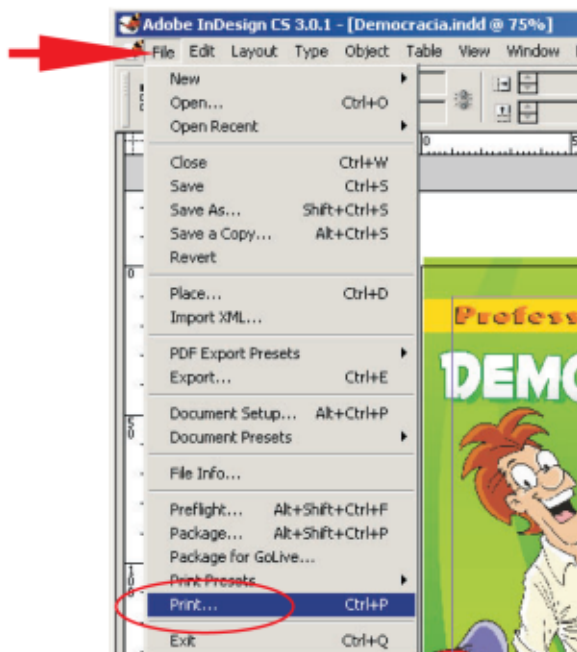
Adobe InDesign CS 3.0.1 - [Democracia.indd @ 75%]

File Edit Layout Type Object Table View Window

| | |
|---|---|
| New | |
| Open... | Ctrl+O |
| Open Recent | |
| Close | Ctrl+W |
| Save | Ctrl+S |
| Save As... | Shift+Ctrl+S |
| Save a Copy... | Alt+Ctrl+S |
| Revert | |
| Place... | Ctrl+D |
| Import XML... | |
| PDF Export Presets | |
| Export... | Ctrl+E |
| Document Setup... | Alt+Ctrl+P |
| Document Presets | |
| File Info... | |
| Preflight... | Alt+Shift+Ctrl+F |
| Package... | Alt+Shift+Ctrl+P |
| Package for GoLive... | |
| Print Presets | |
| Print... | Ctrl+P |
| Exit | Ctrl+Q |

Profess
DEMO